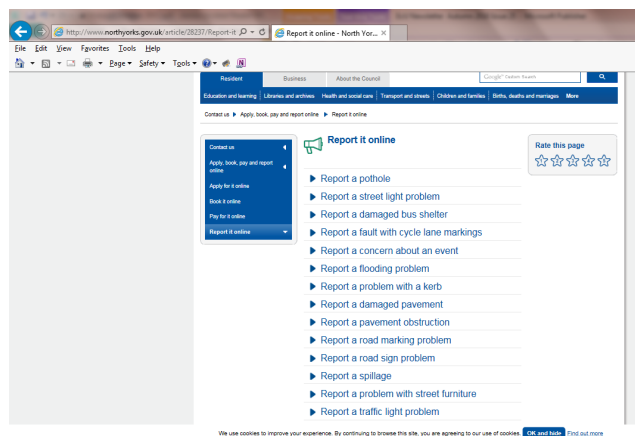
http://www.northyorks.gov.uk/article/28237/Report-it

Report it online - North Yor...

File Edit View Favorites Tools Help

Page ▾ Safety ▾ Tools ▾

Resident | Business | About the Council

Google™ Custom Search

Education and learning | Libraries and archives | Health and social care | Transport and streets | Children and families | Births, deaths and marriages | More

Contact us ▶ Apply, book, pay and report online ▶ Report it online

Contact us

Apply, book, pay and report online

Apply for it online

Book it online

Pay for it online

Report it online

Report it online

Report a pothole

Report a street light problem

Report a damaged bus shelter

Report a fault with cycle lane markings

Report a concern about an event

Report a flooding problem

Report a problem with a kerb

Report a damaged pavement

Report a pavement obstruction

Report a road marking problem

Report a road sign problem

Report a spillage

Report a problem with street furniture

Report a traffic light problem

Rate this page

We use cookies to improve your experience. By continuing to browse this site, you are agreeing to our use of cookies. OK and hide Find out more